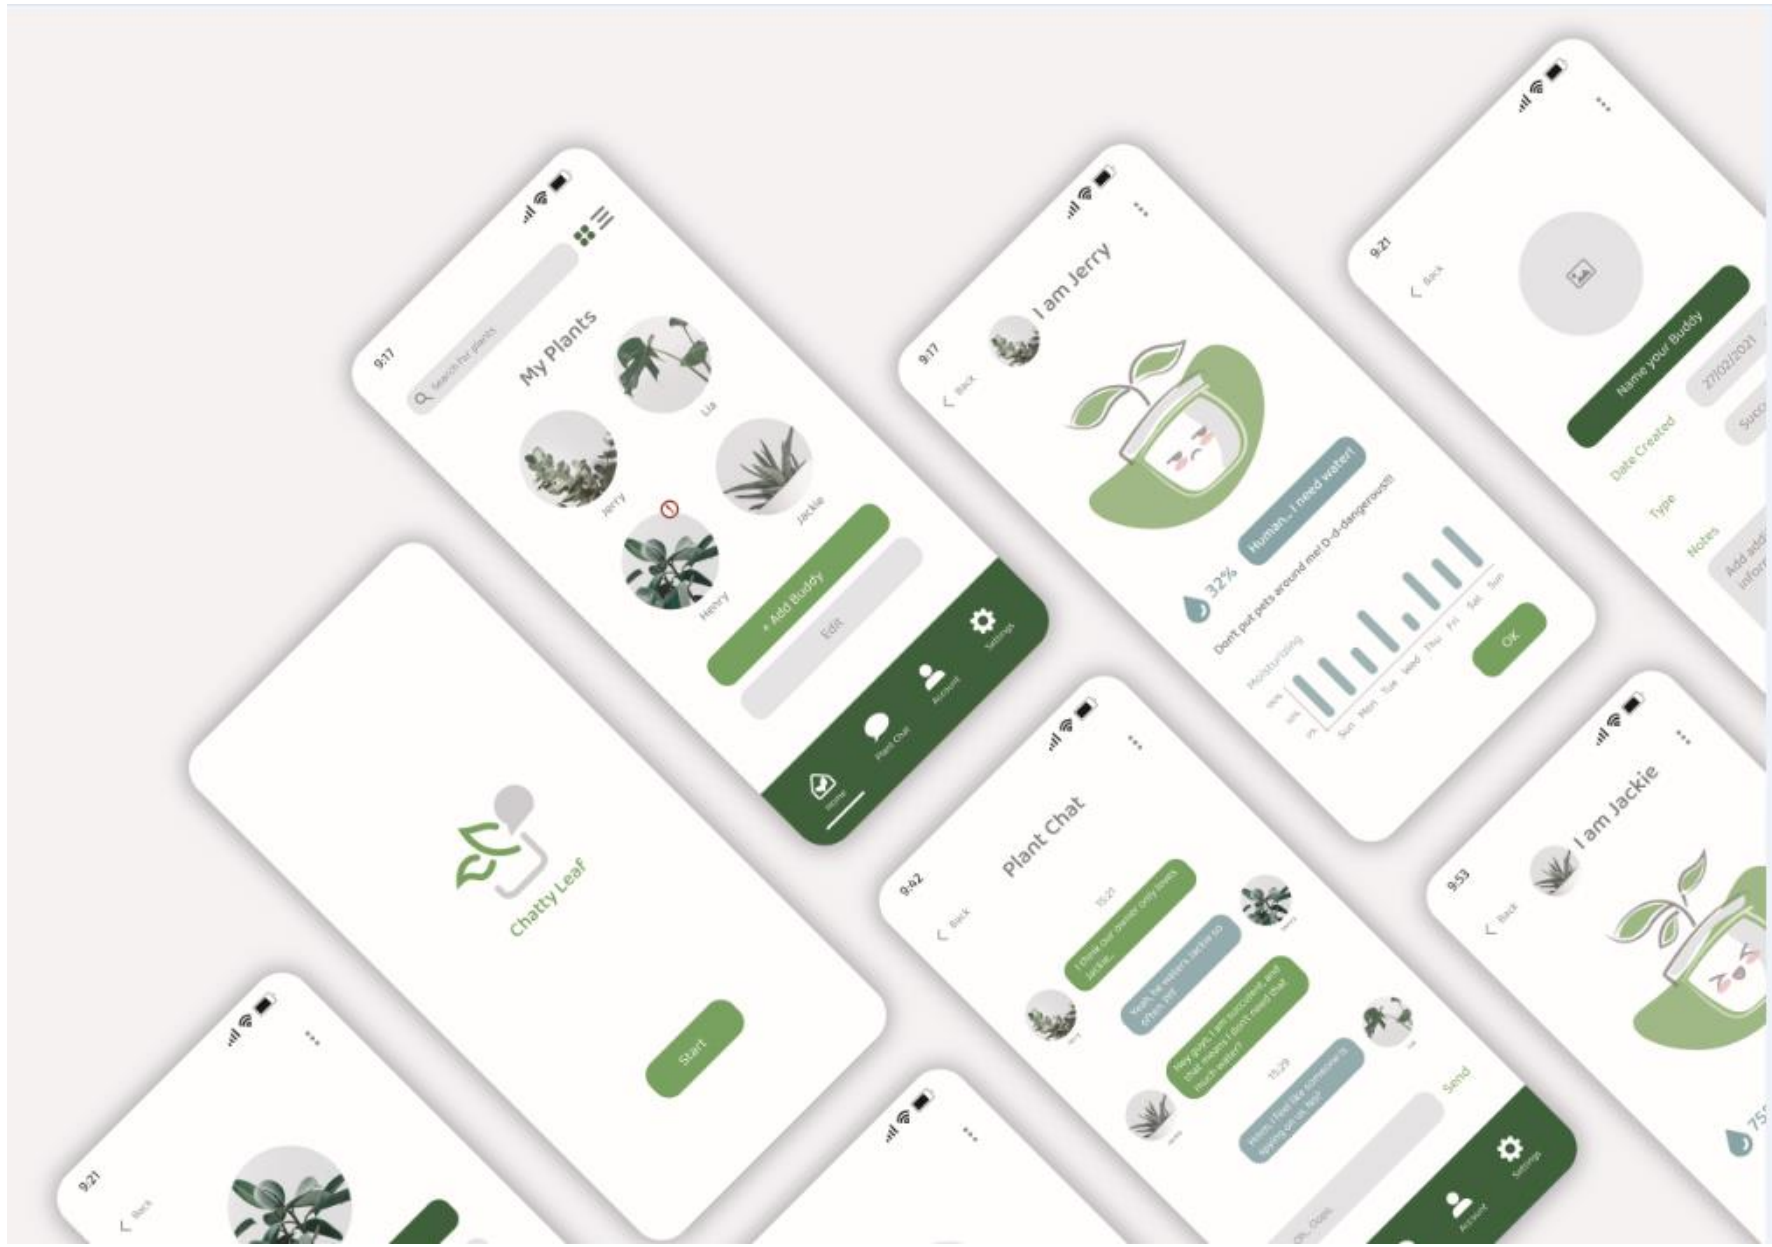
9:17

Search for plants

My Plants

Lia

Jerry

Jackie

Henry

+ Add Buddy

Edit

Home

Plant Chat

Account

Settings

9:17

Back

I am Jerry

Human... I need water!

32%

Don't put pets around me! D-d-dangerous!!

Moisturising

Sun Mon Tue Wed Thu Fri Sat Sun

OK

9:21

Back

Name your Buddy

Date Created

27/02/2021

Type

Notes

Chatty Leaf

Start

9:42

Back

Plant Chat

15:21

Jerry

Lia

Henry

15:29

Send

Account

Settings

9:53

Back

I am Jackie

9:21

Back